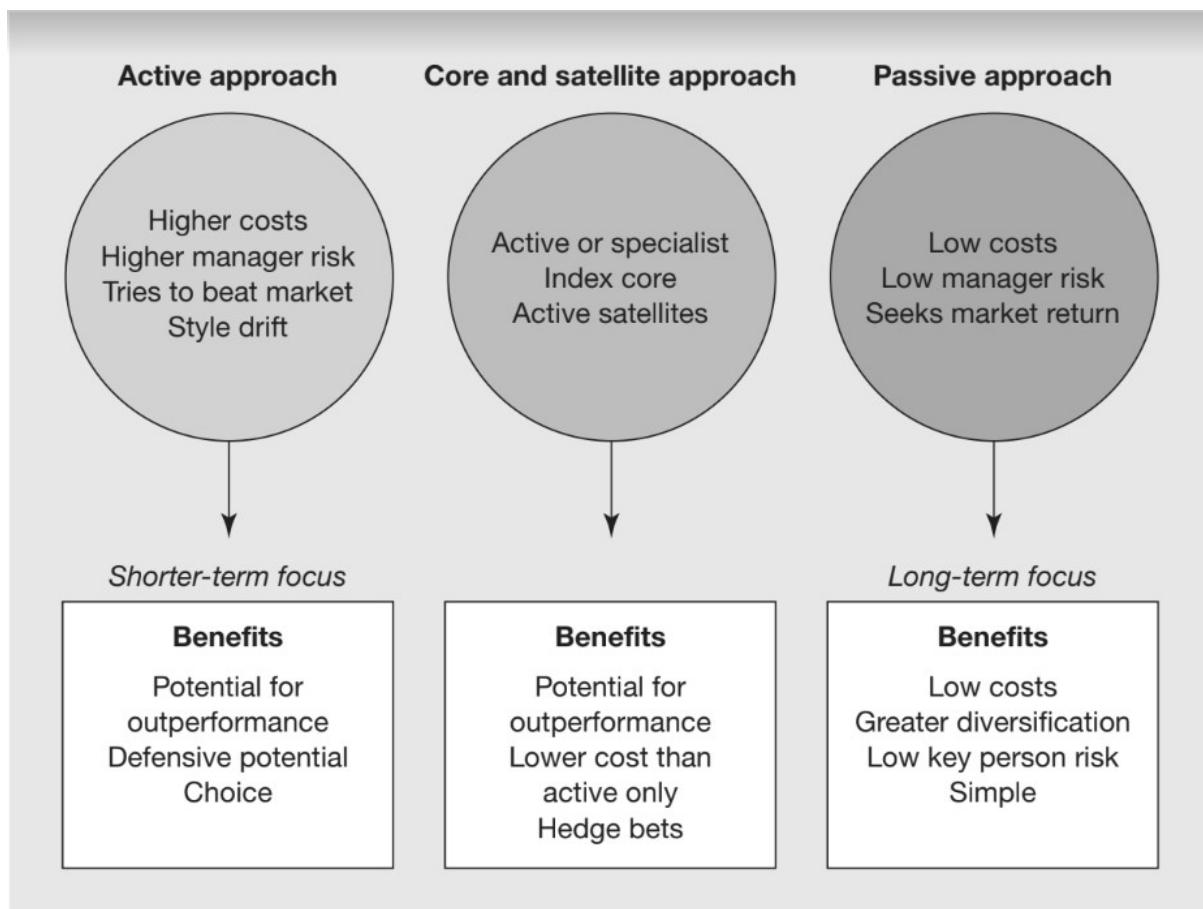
Active approach

Higher costs
Higher manager risk
Tries to beat market
Style drift

Shorter-term focus

Benefits

Potential for outperformance
Defensive potential
Choice

Core and satellite approach

Active or specialist
Index core
Active satellites

Benefits

Potential for outperformance
Lower cost than active only
Hedge bets

Passive approach

Low costs
Low manager risk
Seeks market return

Long-term focus

Benefits

Low costs
Greater diversification
Low key person risk
Simple